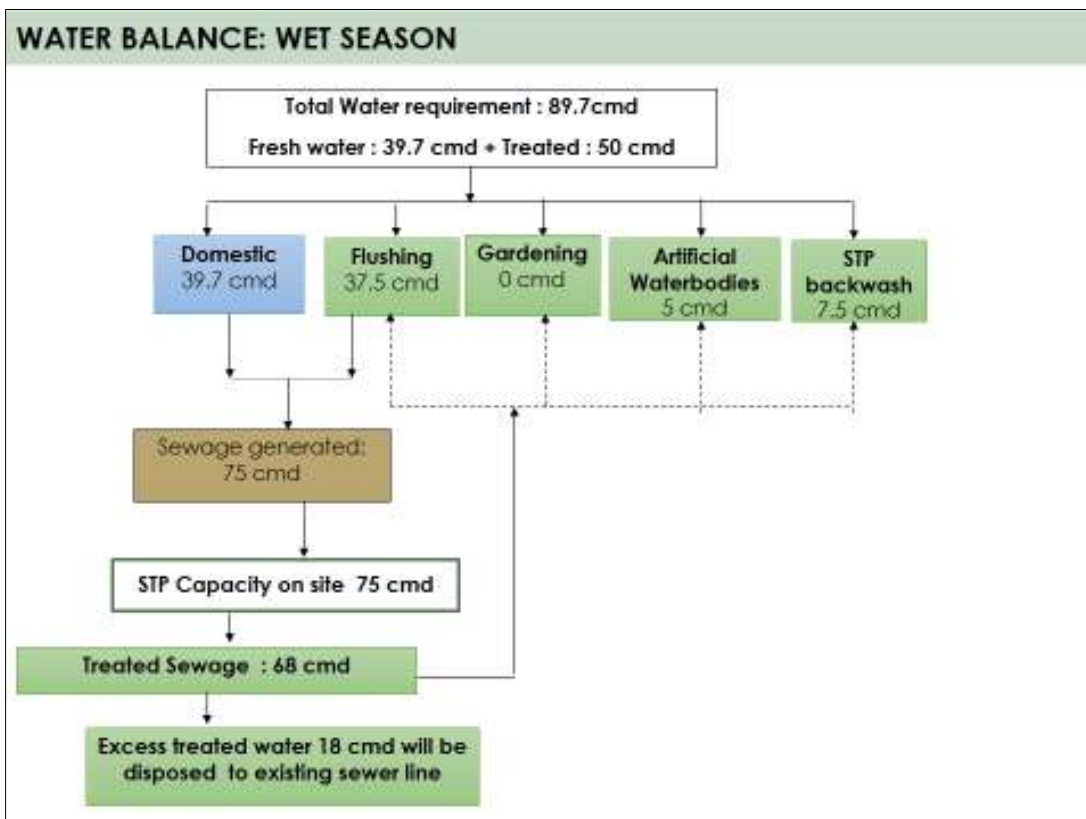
WATER BALANCE: WET SEASON

Total Water requirement : 89.7cmd

Fresh water : 39.7 cmd + Treated : 50 cmd

Domestic
39.7 cmd

Flushing
37.5 cmd

Gardening
0 cmd

Artificial Waterbodies
5 cmd

STP backwash
7.5 cmd

Sewage generated:
75 cmd

STP Capacity on site 75 cmd

Treated Sewage : 68 cmd

Excess treated water 18 cmd will be disposed to existing sewer line